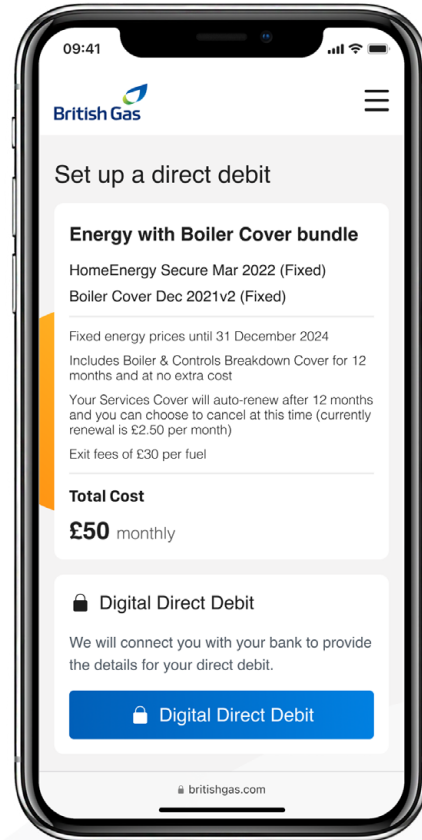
09:41

British Gas

Set up a direct debit

Energy with Boiler Cover bundle

HomeEnergy Secure Mar 2022 (Fixed)

Boiler Cover Dec 2021v2 (Fixed)

Fixed energy prices until 31 December 2024

Includes Boiler & Controls Breakdown Cover for 12 months and at no extra cost

Your Services Cover will auto-renew after 12 months and you can choose to cancel at this time (currently renewal is £2.50 per month)

Exit fees of £30 per fuel

Total Cost

£50 monthly

Digital Direct Debit

We will connect you with your bank to provide the details for your direct debit.

Digital Direct Debit

britishgas.com